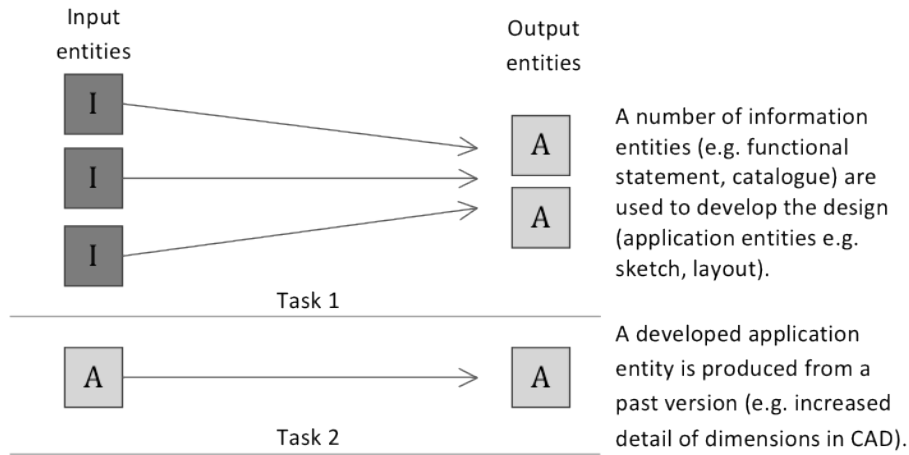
Input entities

Output entities

I

I

I

A

A

A number of information entities (e.g. functional statement, catalogue) are used to develop the design (application entities e.g. sketch, layout).

Task 1

A

A

A developed application entity is produced from a past version (e.g. increased detail of dimensions in CAD).

Task 2